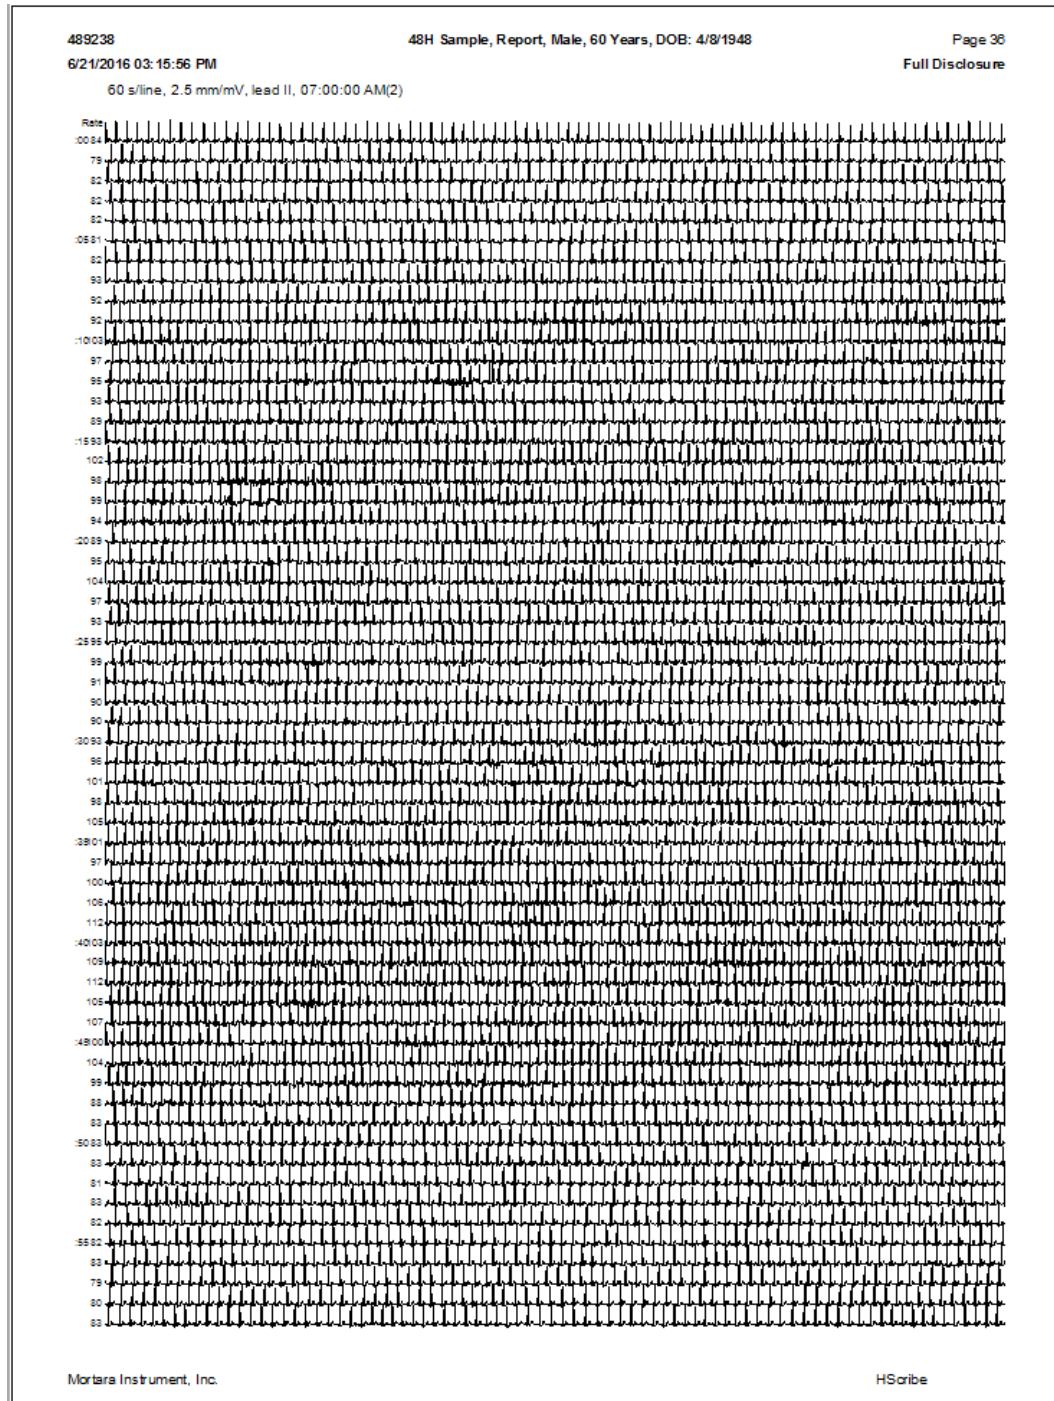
489238
6/21/2016 03:15:56 PM

48H Sample, Report, Male, 60 Years, DOB: 4/8/1948

Page 36
Full Disclosure

60 s/line, 2.5 mm/mV, lead II, 07:00:00 AM(2)

Rate
:00 84
79
82
82
82
:05 81
82
93
92
92
:10 103
97
95
93
89
:15 93
102
98
99
94
:20 89
95
104
97
93
:25 95
99
91
90
90
:30 93
96
101
98
105
:35 101
97
100
106
112
:40 103
109
112
105
107
:45 100
104
99
88
83
:50 83
83
81
83
82
:55 82
83
79
80
83

Mortara Instrument, Inc.

HScribe